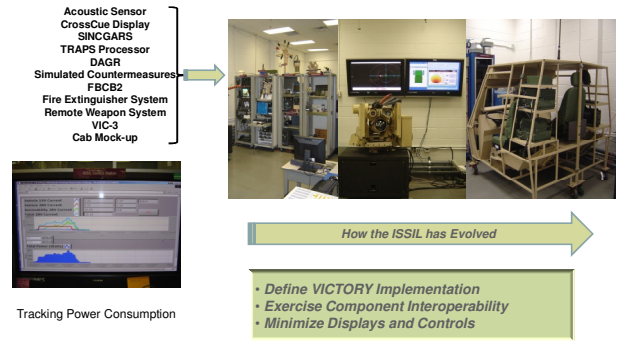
Acoustic Sensor
CrossCue Display
SINCGARS
TRAPS Processor
DAGR
Simulated Countermeasures
FBCB2
Fire Extinguisher System
Remote Weapon System
VIC-3
Cab Mock-up

Tracking Power Consumption

How the ISSIL has Evolved

• Define VICTORY Implementation
• Exercise Component Interoperability
• Minimize Displays and Controls